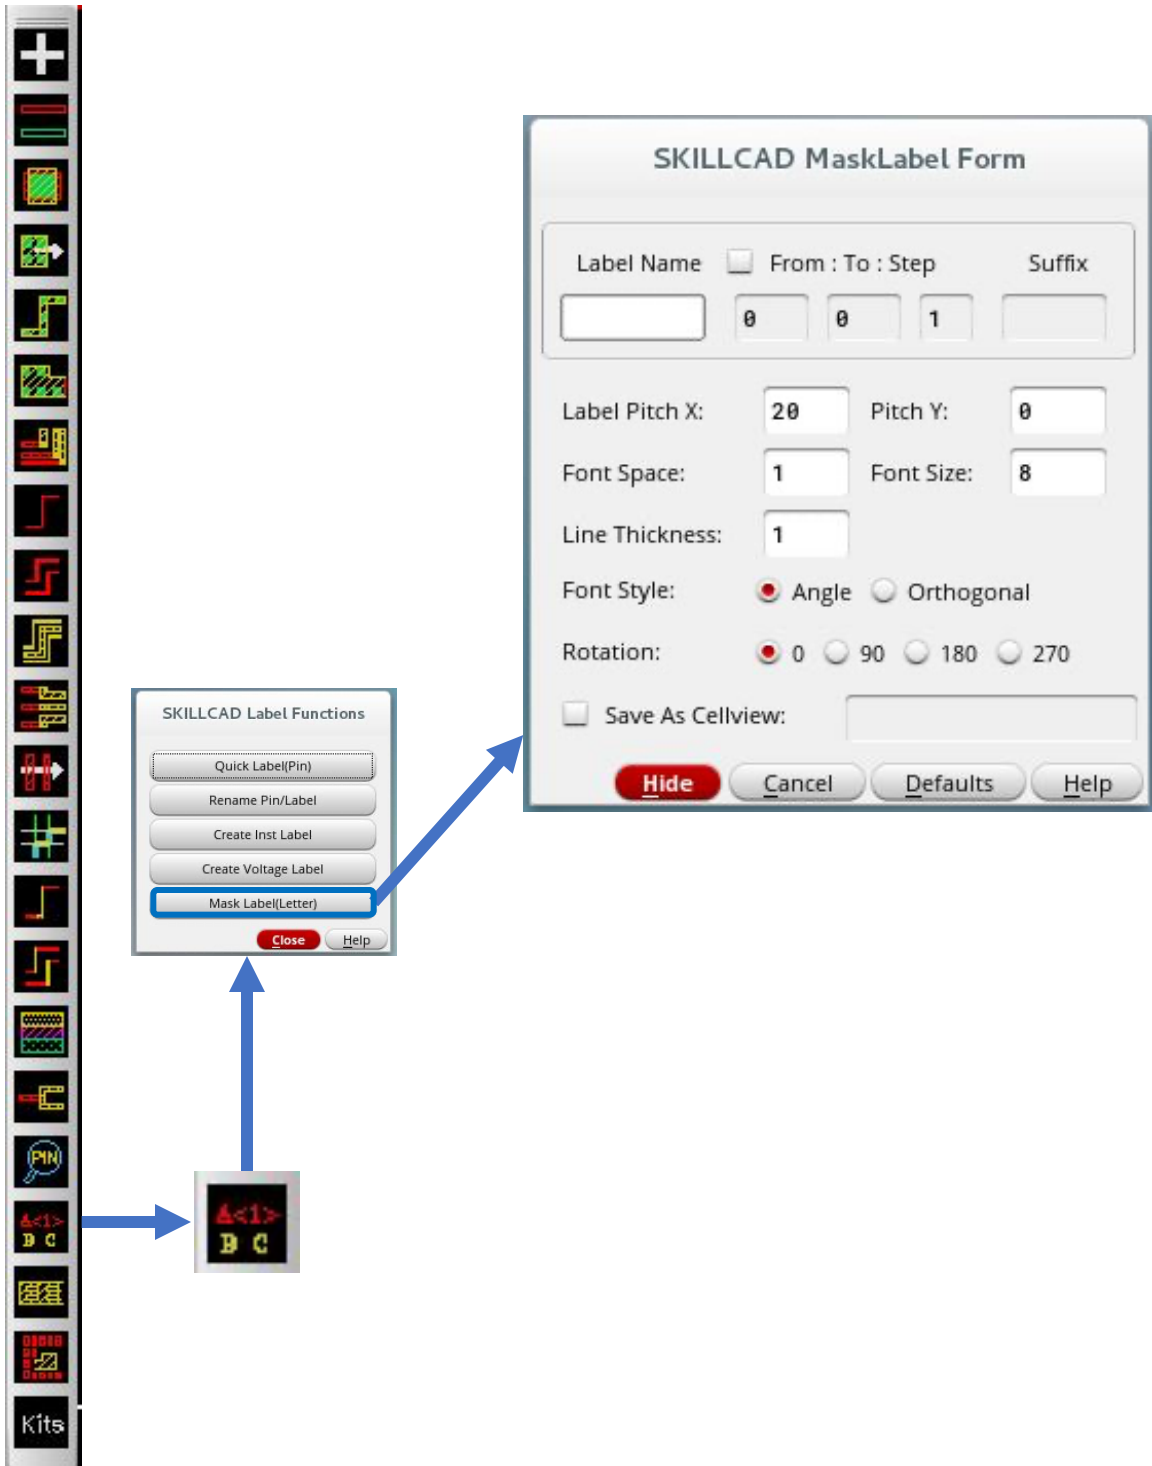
SKILLCAD MaskLabel Form

Label Name From : To : Step Suffix

0 0 1

Label Pitch X: 20 Pitch Y: 0

Font Space: 1 Font Size: 8

Line Thickness: 1

Font Style: Angle Orthogonal

Rotation: 0 90 180 270

Save As Cellview:

Hide Cancel Defaults Help

SKILLCAD Label Functions

Quick Label(Pin)

Rename Pin/Label

Create Inst Label

Create Voltage Label

Mask Label(Letter)

Close Help

A<1> B C

PIN

Kits